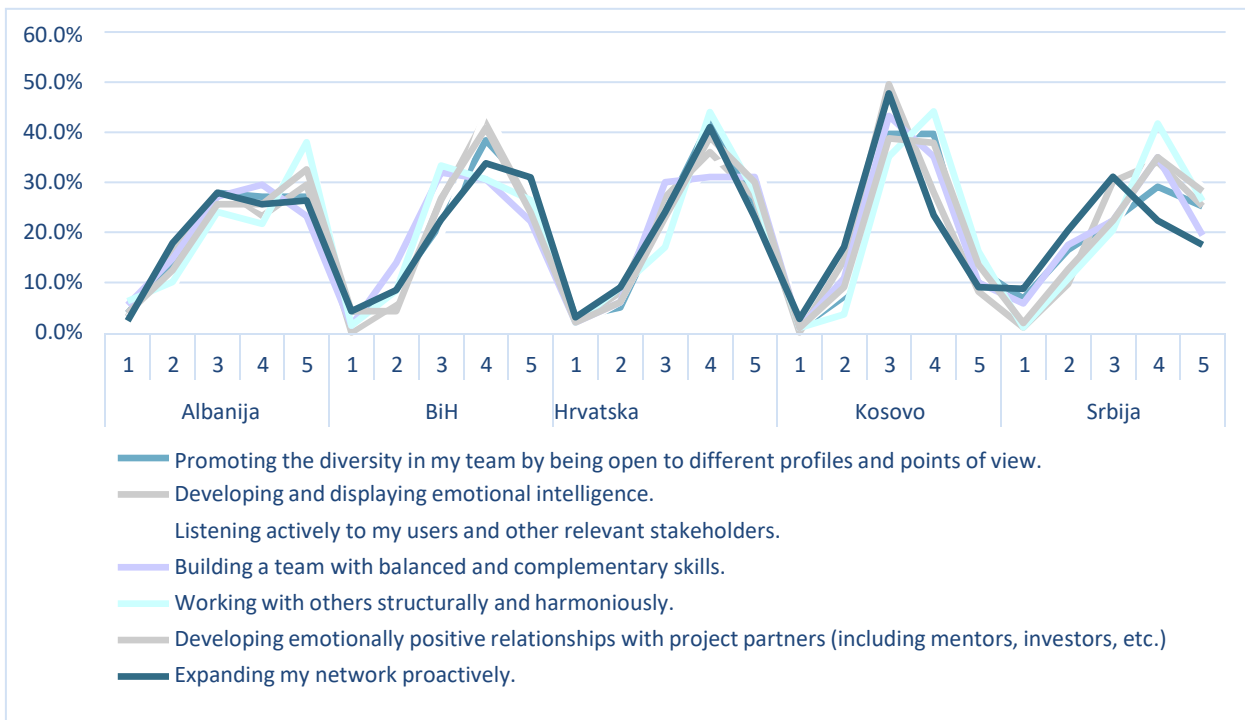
60.0%
50.0%
40.0%
30.0%
20.0%
10.0%
0.0%

1 2 3 4 5 1 2 3 4 5 1 2 3 4 5 1 2 3 4 5 1 2 3 4 5

Albanija BiH Hrvatska Kosovo Srbija

Promoting the diversity in my team by being open to different profiles and points of view.
Developing and displaying emotional intelligence.
Listening actively to my users and other relevant stakeholders.
Building a team with balanced and complementary skills.
Working with others structurally and harmoniously.
Developing emotionally positive relationships with project partners (including mentors, investors, etc.)
Expanding my network proactively.